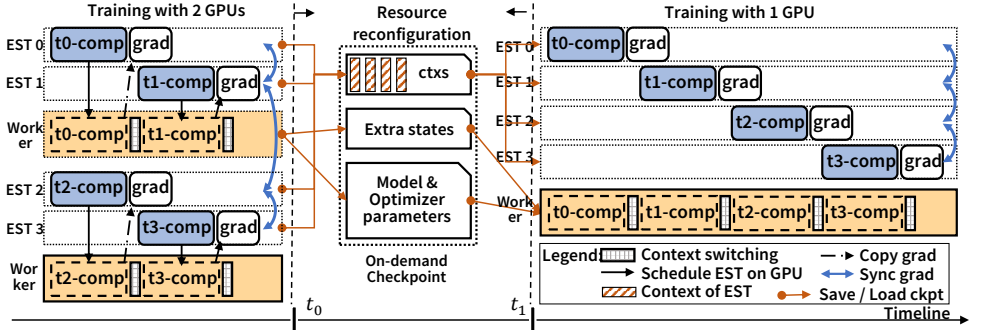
Training with 2 GPUs

EST 0 t0-comp grad

EST 1 t1-comp grad

Worker t0-comp t1-comp

EST 2 t2-comp grad

EST 3 t3-comp grad

Worker t2-comp t3-comp

Resource reconfiguration

ctxs

Extra states

Model & Optimizer parameters

On-demand Checkpoint

$t_0$

$t_1$

Training with 1 GPU

EST 0 t0-comp grad

EST 1 t1-comp grad

EST 2 t2-comp grad

EST 3 t3-comp grad

Worker t0-comp t1-comp t2-comp t3-comp

Legend: Context switching
Schedule EST on GPU
Context of EST
Copy grad
Sync grad
Save / Load ckpt

Timeline